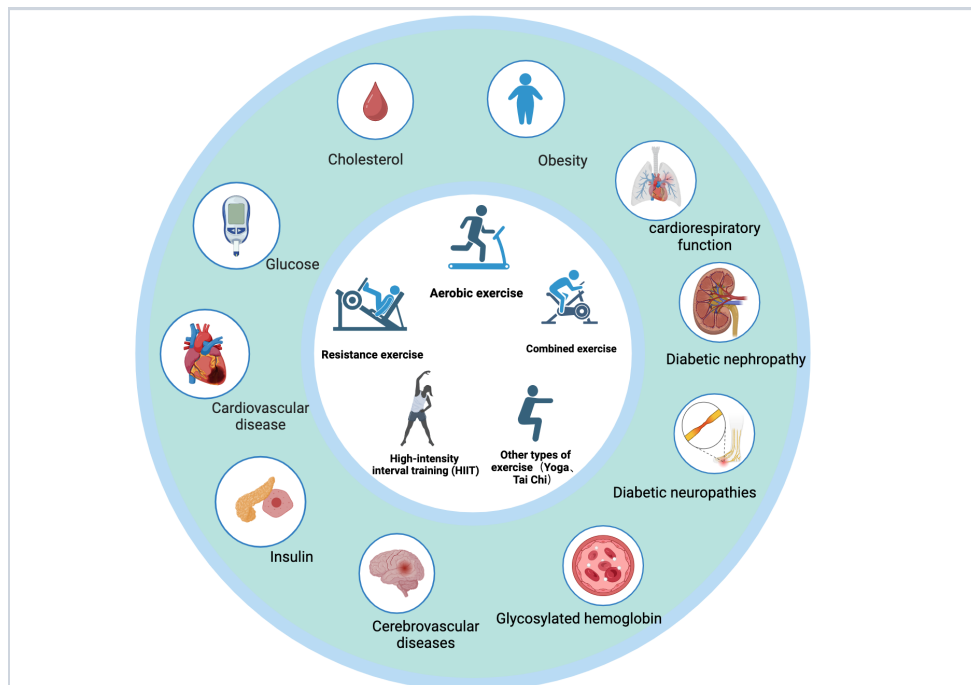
Cholesterol

Obesity

cardiorespiratory function

Diabetic nephropathy

Diabetic neuropathies

Glycosylated hemoglobin

Cerebrovascular diseases

Insulin

Cardiovascular disease

Glucose

Aerobic exercise

Resistance exercise

Combined exercise

High-intensity interval training (HIIT)

Other types of exercise（Yoga、Tai Chi）